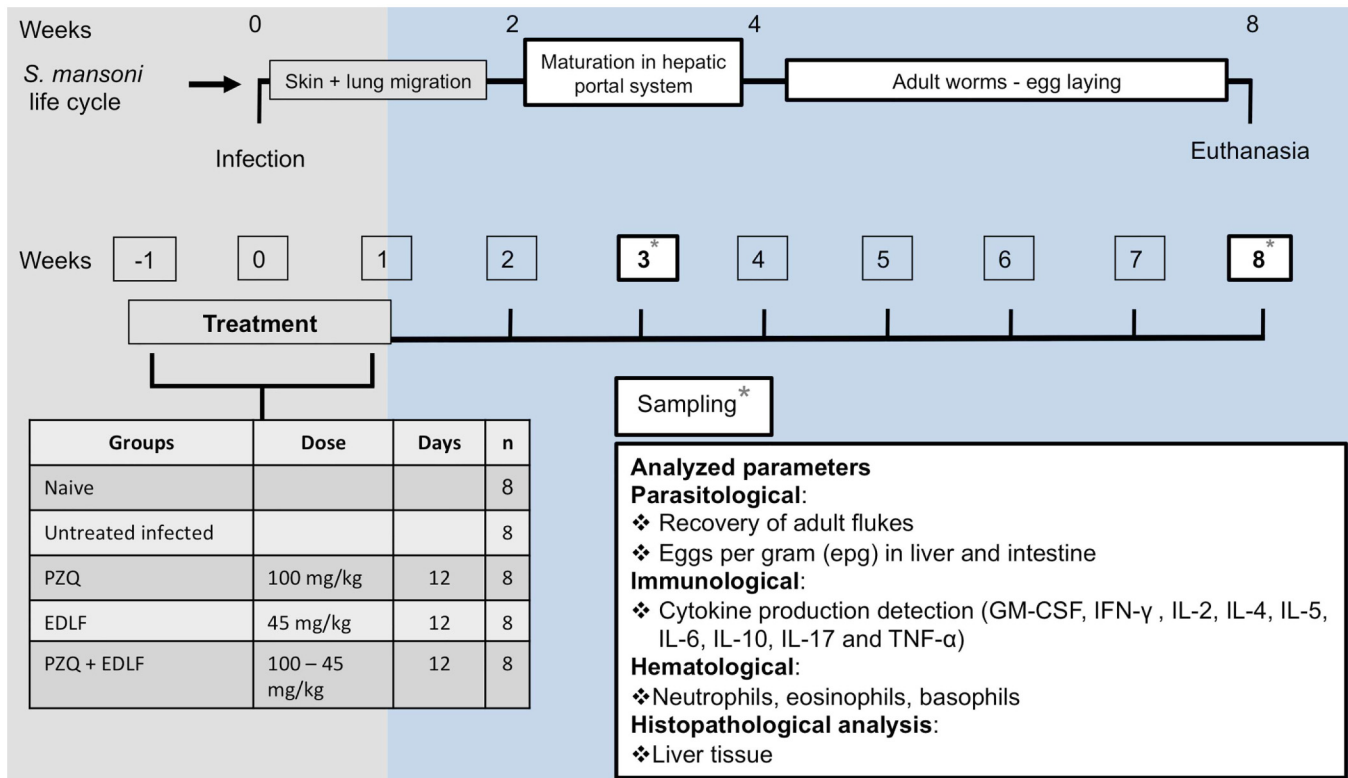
Weeks 0 2 4 8

S. mansoni life cycle

Skin + lung migration

Maturation in hepatic portal system

Adult worms - egg laying

Infection

Euthanasia

Weeks -1 0 1 2 3* 4 5 6 7 8*

Treatment

Sampling*

| Groups | Dose | Days | n |
|---|---|---|---|
| Naive | | | 8 |
| Untreated infected | | | 8 |
| PZQ | 100 mg/kg | 12 | 8 |
| EDLF | 45 mg/kg | 12 | 8 |
| PZQ + EDLF | 100 – 45 mg/kg | 12 | 8 |

**Analyzed parameters**
**Parasitological**:
❖ Recovery of adult flukes
❖ Eggs per gram (epg) in liver and intestine
**Immunological**:
❖ Cytokine production detection (GM-CSF, IFN-γ , IL-2, IL-4, IL-5, IL-6, IL-10, IL-17 and TNF-α)
**Hematological**:
❖Neutrophils, eosinophils, basophils
**Histopathological analysis**:
❖Liver tissue